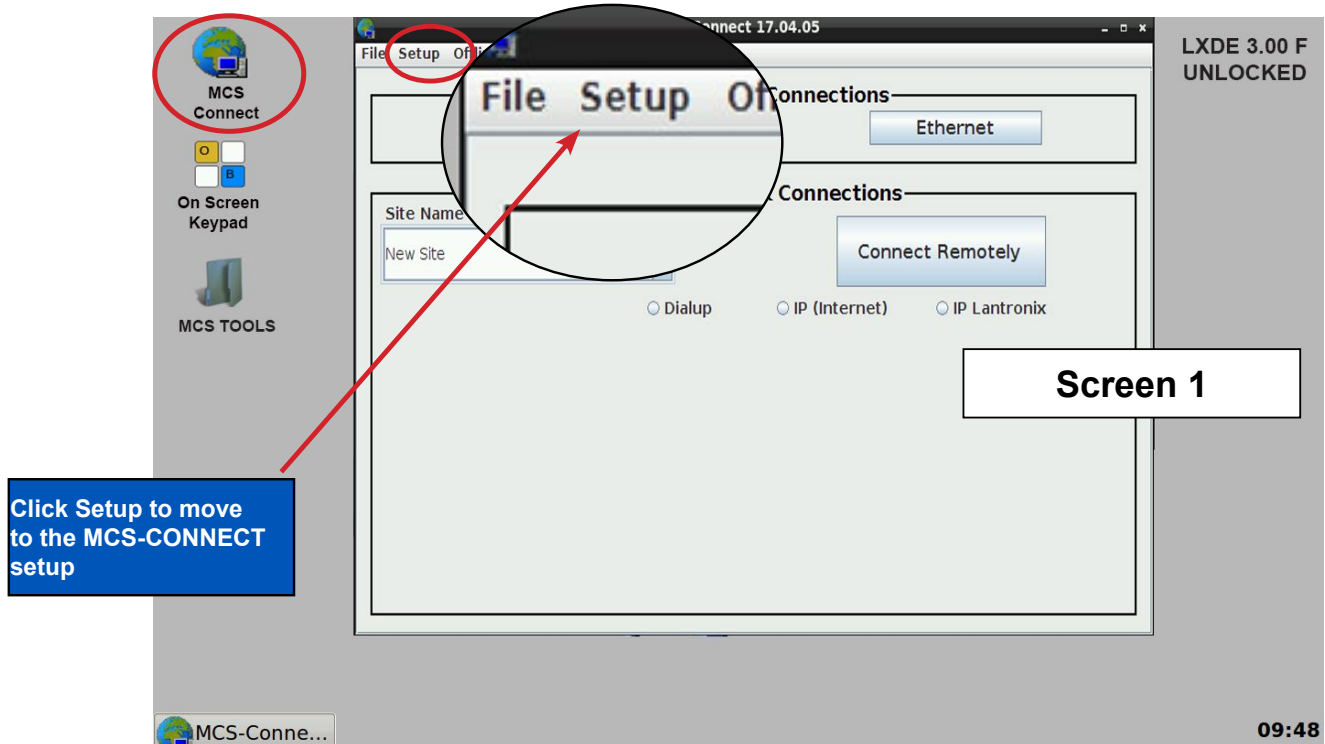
MCS Connect

O B

On Screen Keypad

MCS TOOLS

File Setup Of

onnect 17.04.05

File Setup Of

Connections

Ethernet

Connections

Site Name

New Site

Connect Remotely

Dialup IP (Internet) IP Lantronix

LXDE 3.00 F UNLOCKED

Screen 1

Click Setup to move to the MCS-CONNECT setup

MCS-Conne...

09:48